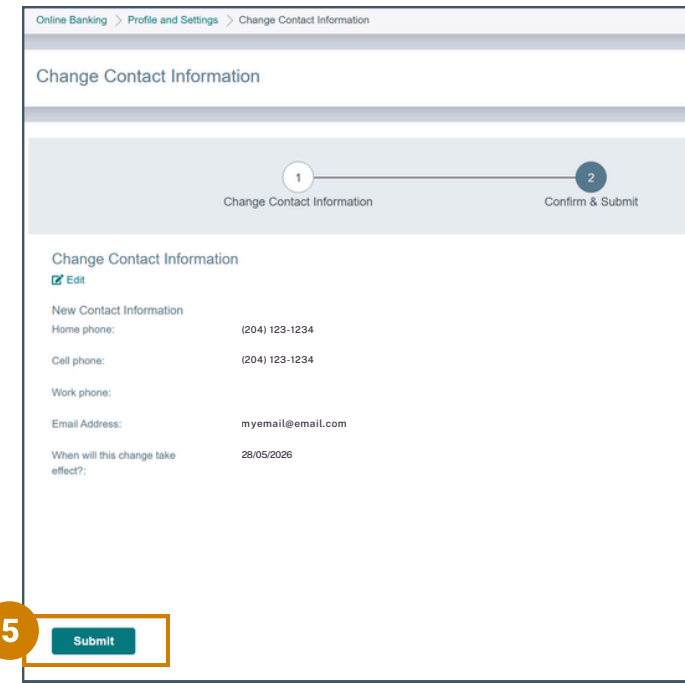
Online Banking > Profile and Settings > Change Contact Information

Change Contact Information

1
Change Contact Information

2
Confirm & Submit

Change Contact Information
Edit

New Contact Information

| | |
|---|---|
| Home phone: | (204) 123-1234 |
| Cell phone: | (204) 123-1234 |
| Work phone: | |
| Email Address: | myemail@email.com |
| When will this change take effect?: | 28/05/2026 |

5

Submit